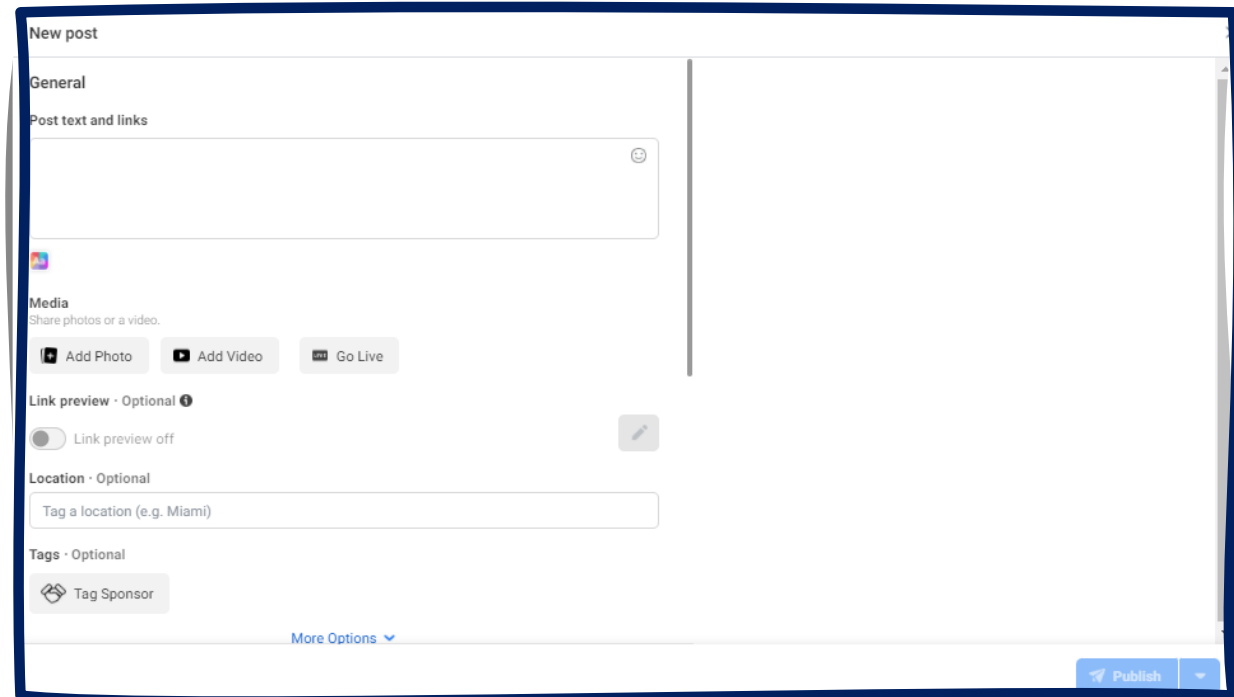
New post

General

Post text and links

Media
Share photos or a video.

Add Photo
Add Video
Go Live

Link preview · Optional

Link preview off

Location · Optional

Tag a location (e.g. Miami)

Tags · Optional

Tag Sponsor

More Options

Publish